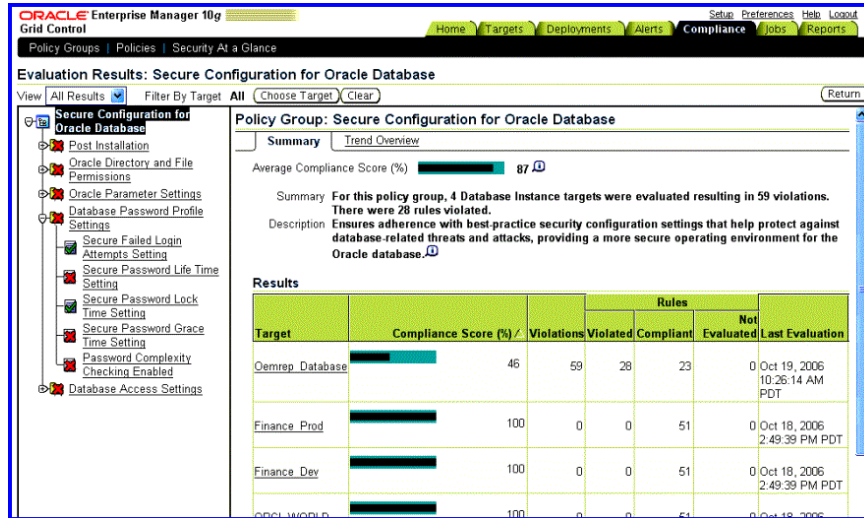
ORACLE Enterprise Manager 10g
Grid Control

Setup Preferences Help Logout

Home Targets Deployments Alerts Compliance Jobs Reports

Policy Groups | Policies | Security At a Glance

Evaluation Results: Secure Configuration for Oracle Database

View All Results Filter By Target All Choose Target Clear Return

Secure Configuration for Oracle Database
Post Installation
Oracle Directory and File Permissions
Oracle Parameter Settings
Database Password Profile Settings
Secure Failed Login Attempts Setting
Secure Password Life Time Setting
Secure Password Lock Time Setting
Secure Password Grace Time Setting
Password Complexity Checking Enabled
Database Access Settings

Policy Group: Secure Configuration for Oracle Database

Summary Trend Overview

Average Compliance Score (%) 87

Summary For this policy group, 4 Database Instance targets were evaluated resulting in 59 violations. There were 28 rules violated.

Description Ensures adherence with best-practice security configuration settings that help protect against database-related threats and attacks, providing a more secure operating environment for the Oracle database.

Results

| Target | Compliance Score (%) | Violations | Rules Violated | Rules Compliant | Rules Not Evaluated | Last Evaluation |
|---|---|---|---|---|---|---|
| Oemrep_Database | 46 | 59 | 28 | 23 | 0 | Oct 19, 2006 10:26:14 AM PDT |
| Finance_Prod | 100 | 0 | 0 | 51 | 0 | Oct 18, 2006 2:49:39 PM PDT |
| Finance_Dev | 100 | 0 | 0 | 51 | 0 | Oct 18, 2006 2:49:39 PM PDT |
| ORCL_WORLD | 100 | 0 | 0 | 51 | 0 | Oct 18, 2006 |